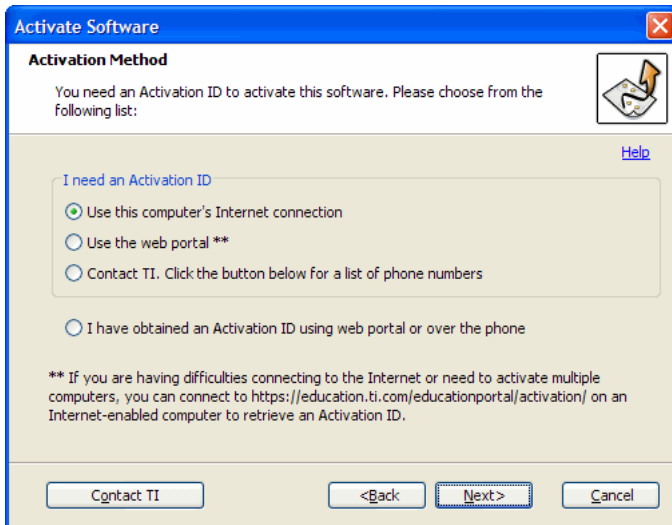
Activate Software

Activation Method

You need an Activation ID to activate this software. Please choose from the following list:

Help

I need an Activation ID

Use this computer's Internet connection

Use the web portal **

Contact TI. Click the button below for a list of phone numbers

I have obtained an Activation ID using web portal or over the phone

** If you are having difficulties connecting to the Internet or need to activate multiple computers, you can connect to https://education.ti.com/educationportal/activation/ on an Internet-enabled computer to retrieve an Activation ID.

Contact TI

<Back

Next>

Cancel